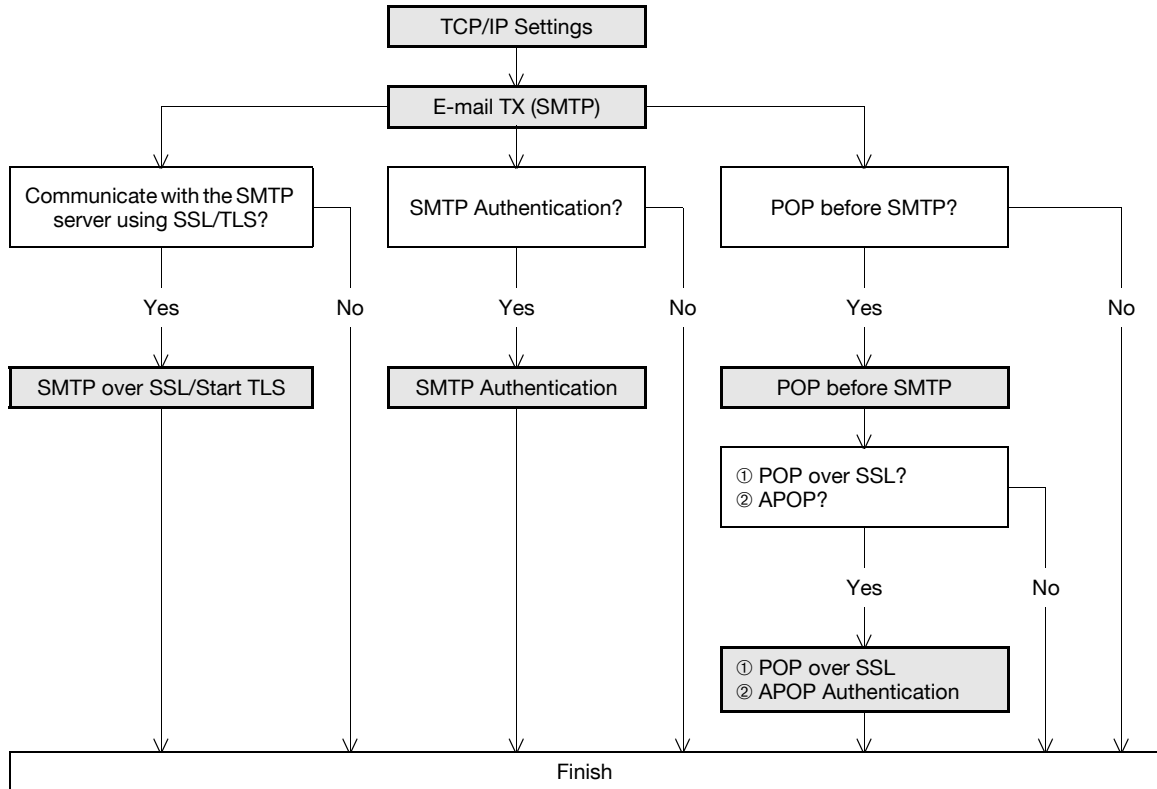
TCP/IP Settings

E-mail TX (SMTP)

Communicate with the SMTP server using SSL/TLS?

Yes

No

SMTP over SSL/Start TLS

SMTP Authentication?

Yes

No

SMTP Authentication

POP before SMTP?

Yes

No

POP before SMTP

① POP over SSL?
② APOP?

Yes

No

① POP over SSL
② APOP Authentication

Finish